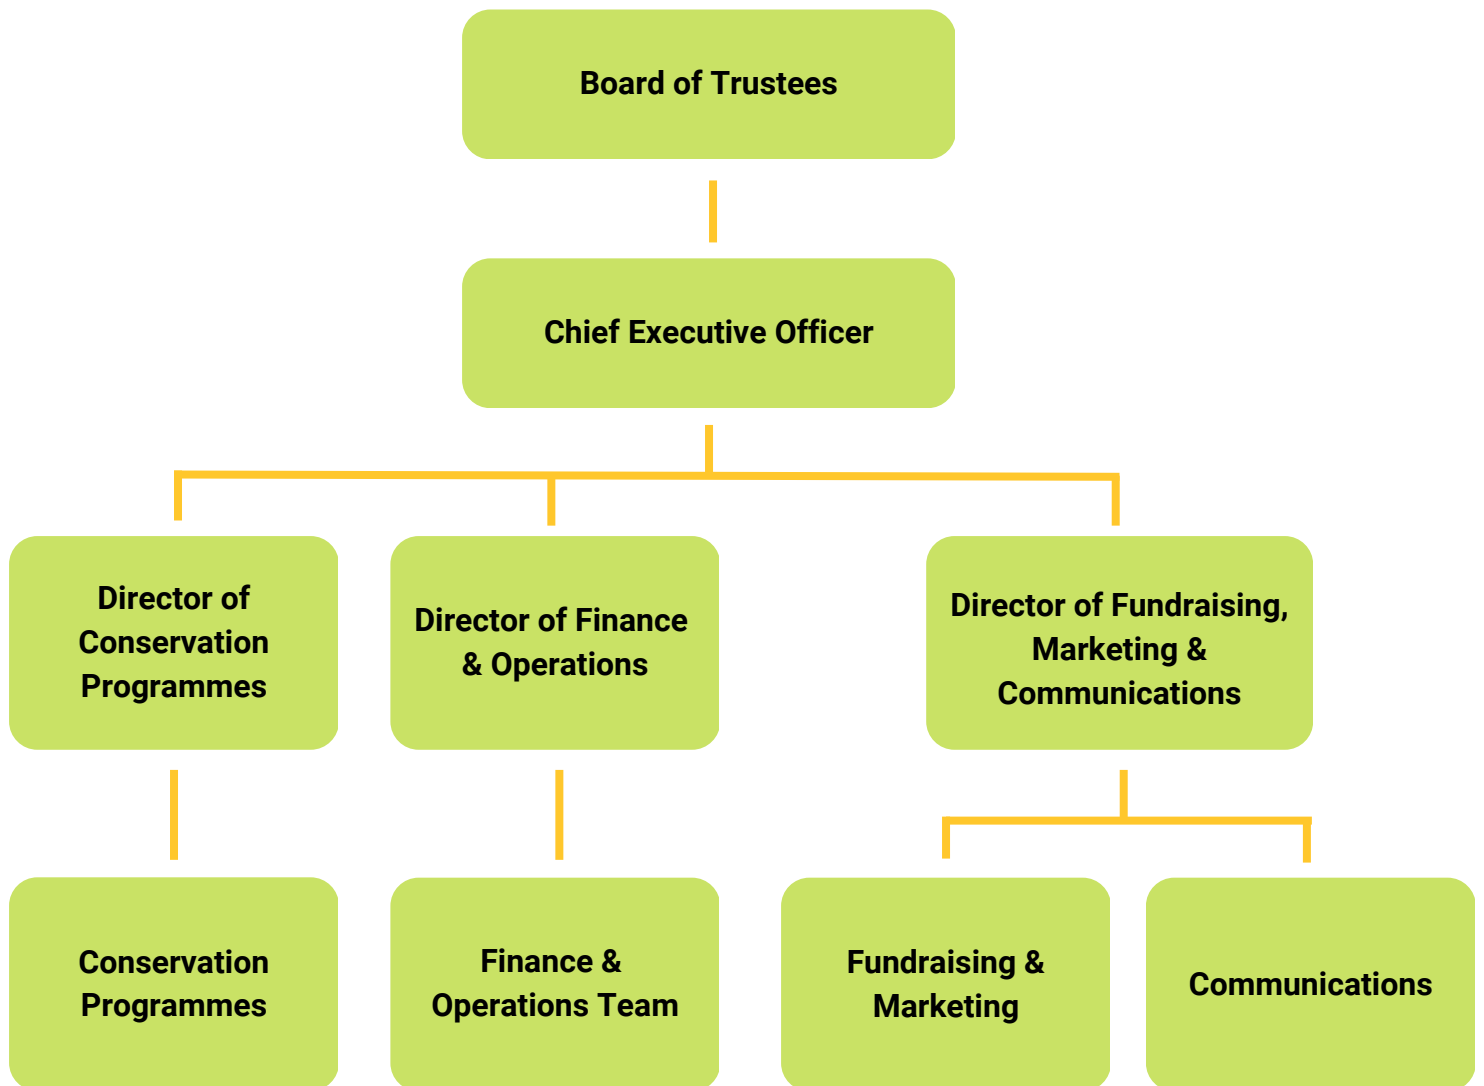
Board of Trustees

Chief Executive Officer

Director of Conservation Programmes

Director of Finance & Operations

Director of Fundraising, Marketing & Communications

Conservation Programmes

Finance & Operations Team

Fundraising & Marketing

Communications